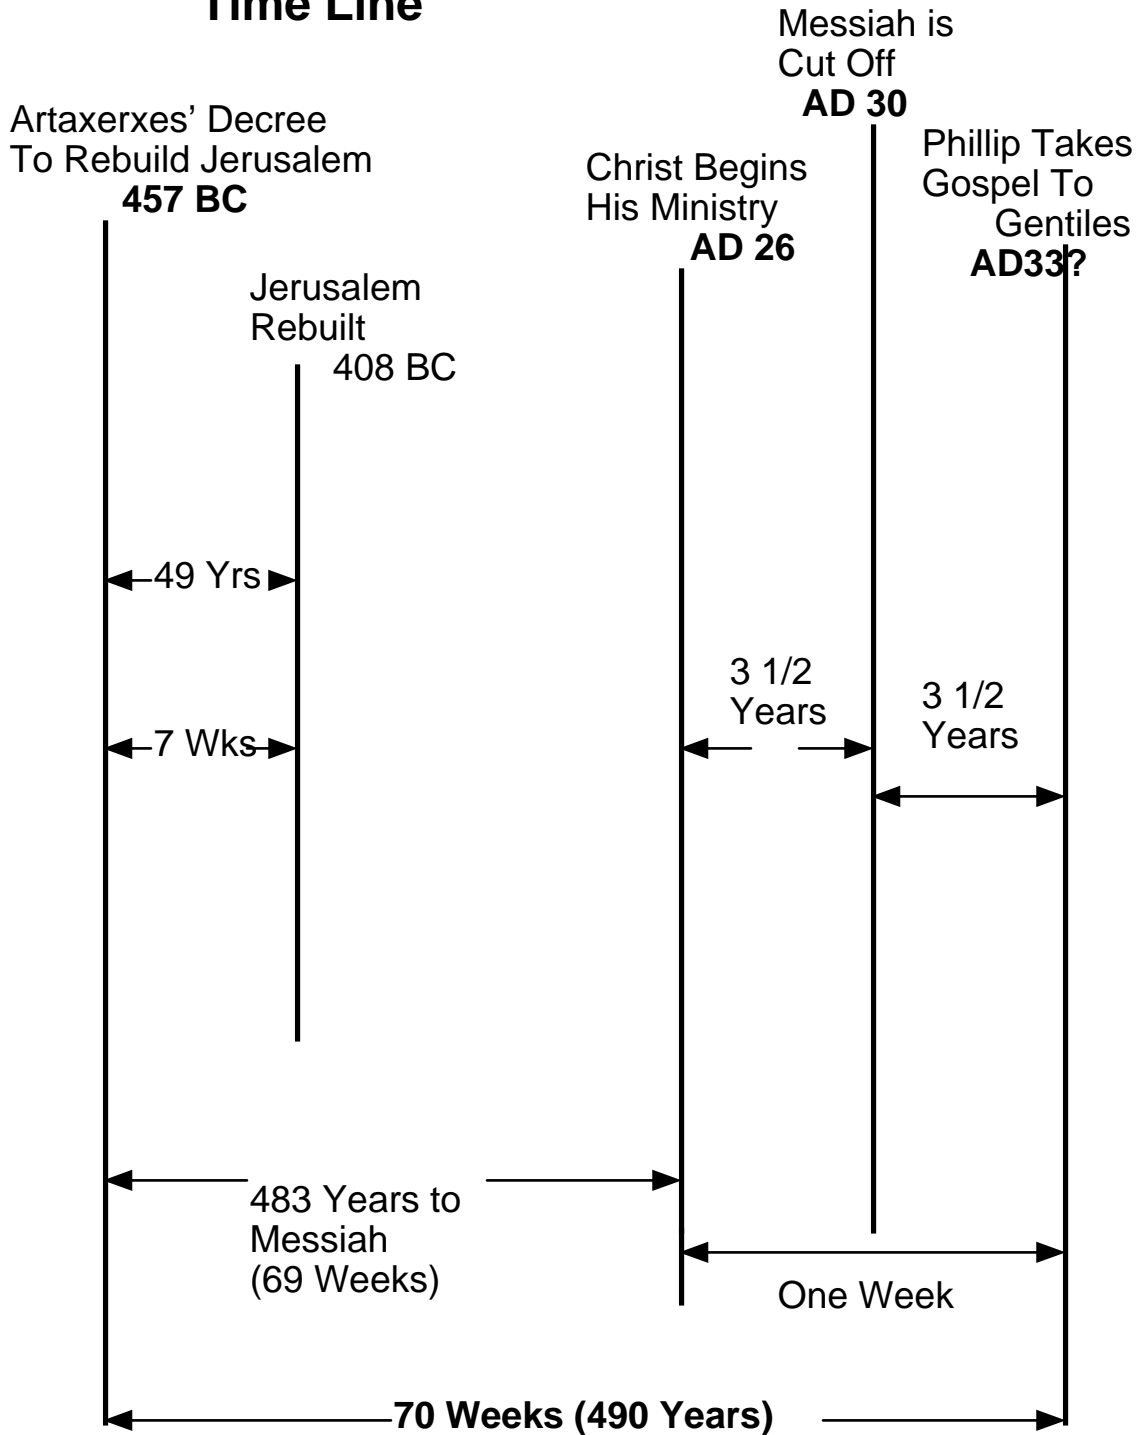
Time Line

Artaxerxes' Decree To Rebuild Jerusalem
457 BC

Jerusalem Rebuilt
408 BC

Christ Begins His Ministry
AD 26

Messiah is Cut Off
AD 30

Phillip Takes Gospel To Gentiles
AD33?

49 Yrs

7 Wks

3 1/2 Years

3 1/2 Years

483 Years to Messiah (69 Weeks)

One Week

70 Weeks (490 Years)